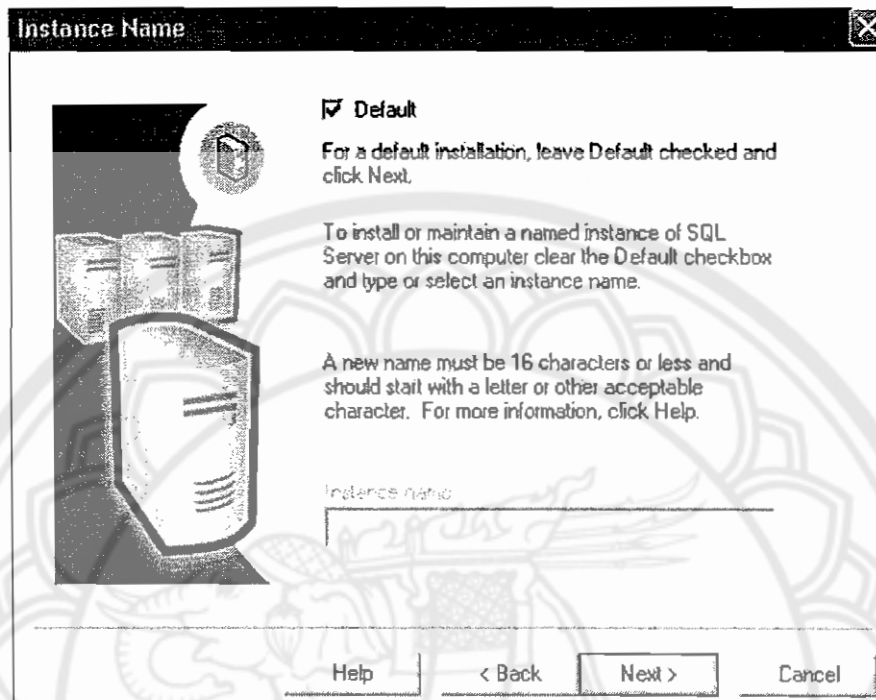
Instance Name

☑ Default

For a default installation, leave Default checked and click Next.

To install or maintain a named instance of SQL Server on this computer clear the Default checkbox and type or select an instance name.

A new name must be 16 characters or less and should start with a letter or other acceptable character. For more information, click Help.

Instance name:

Help

< Back

Next >

Cancel